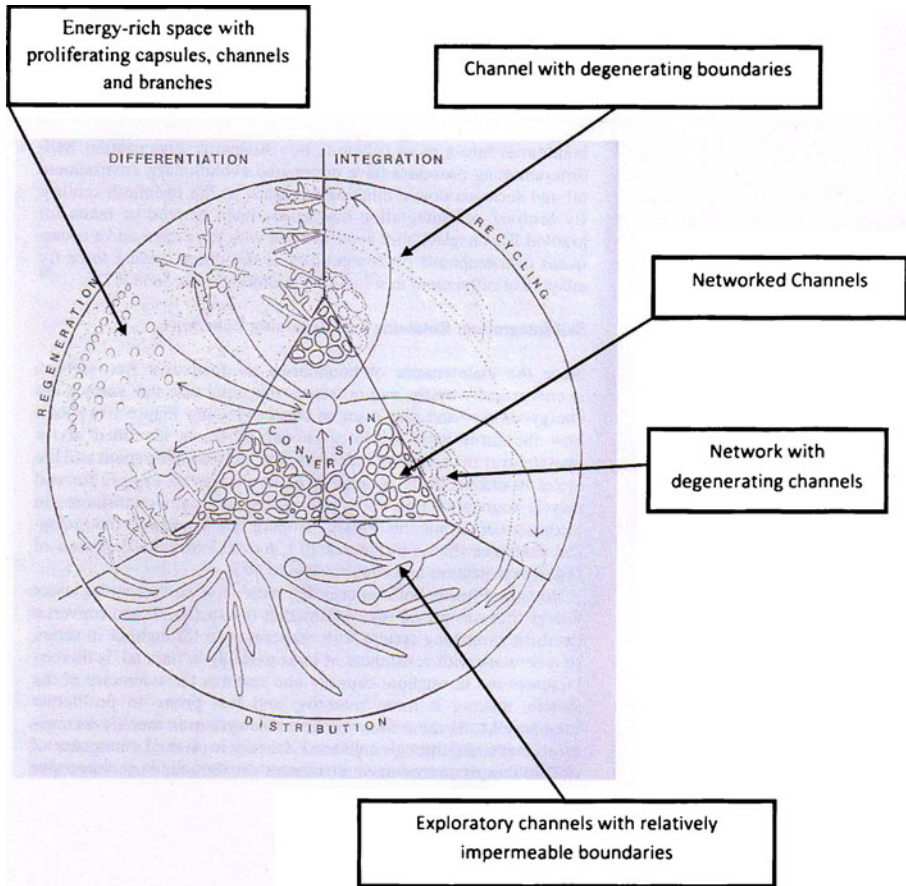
Energy-rich space with proliferating capsules, channels and branches

Channel with degenerating boundaries

DIFFERENTIATION

INTEGRATION

RECYCLING

REGENERATION

Networked Channels

CONVERSION

Network with degenerating channels

DISTRIBUTION

Exploratory channels with relatively impermeable boundaries